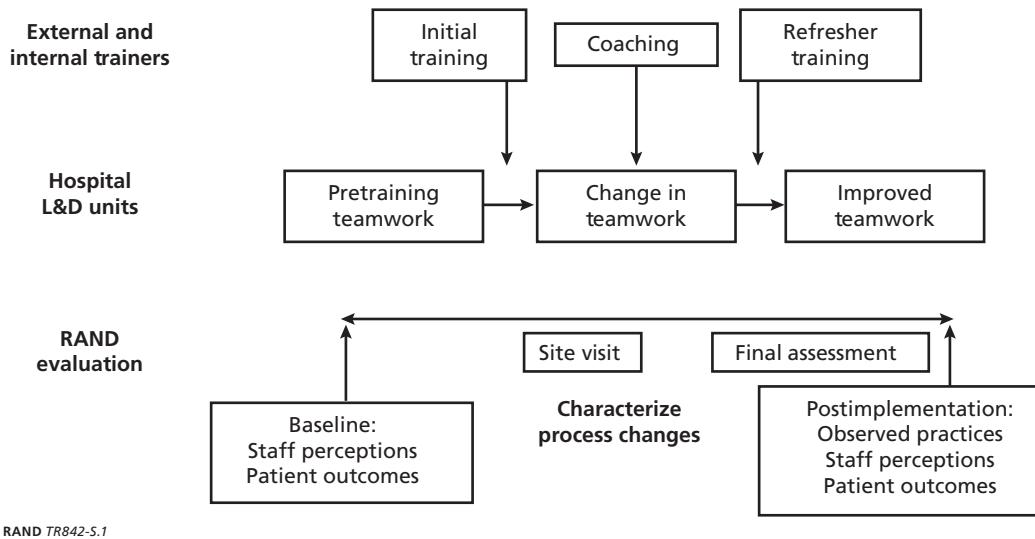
External and internal trainers

Initial training

Coaching

Refresher training

Hospital L&D units

Pretraining teamwork

Change in teamwork

Improved teamwork

RAND evaluation

Site visit

Final assessment

Baseline:
Staff perceptions
Patient outcomes

Characterize process changes

Postimplementation:
Observed practices
Staff perceptions
Patient outcomes

RAND TR842-S.1